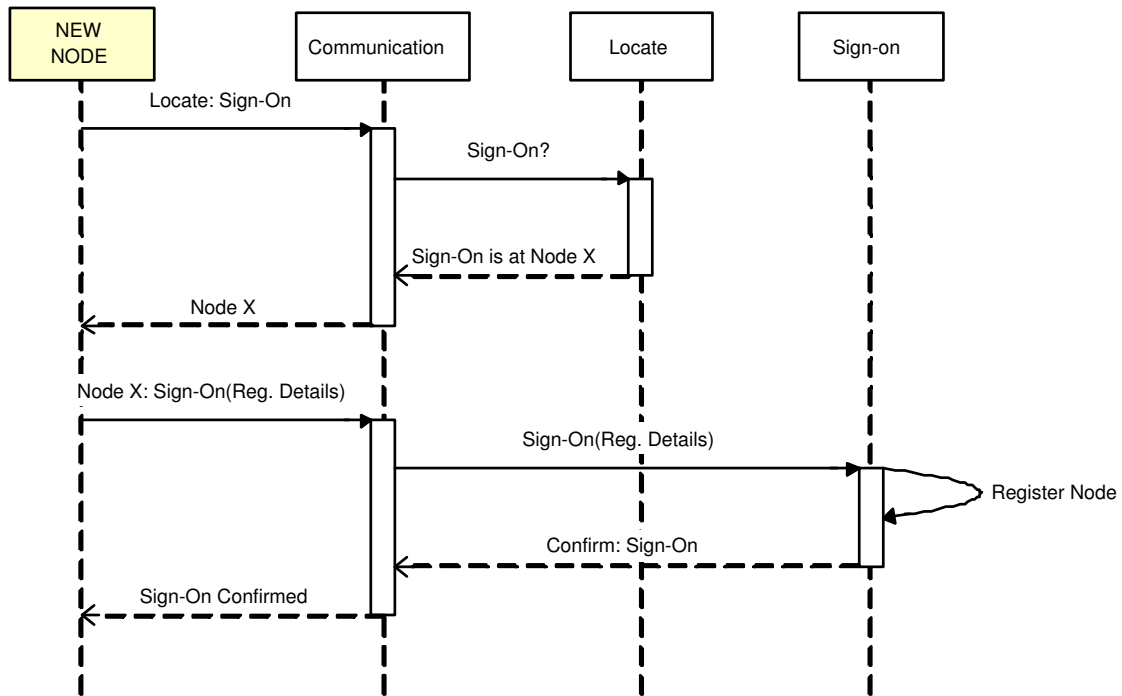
NEW NODE

Communication

Locate

Sign-on

Locate: Sign-On

Sign-On?

Sign-On is at Node X

Node X

Node X: Sign-On(Reg. Details)

Sign-On(Reg. Details)

Register Node

Confirm: Sign-On

Sign-On Confirmed